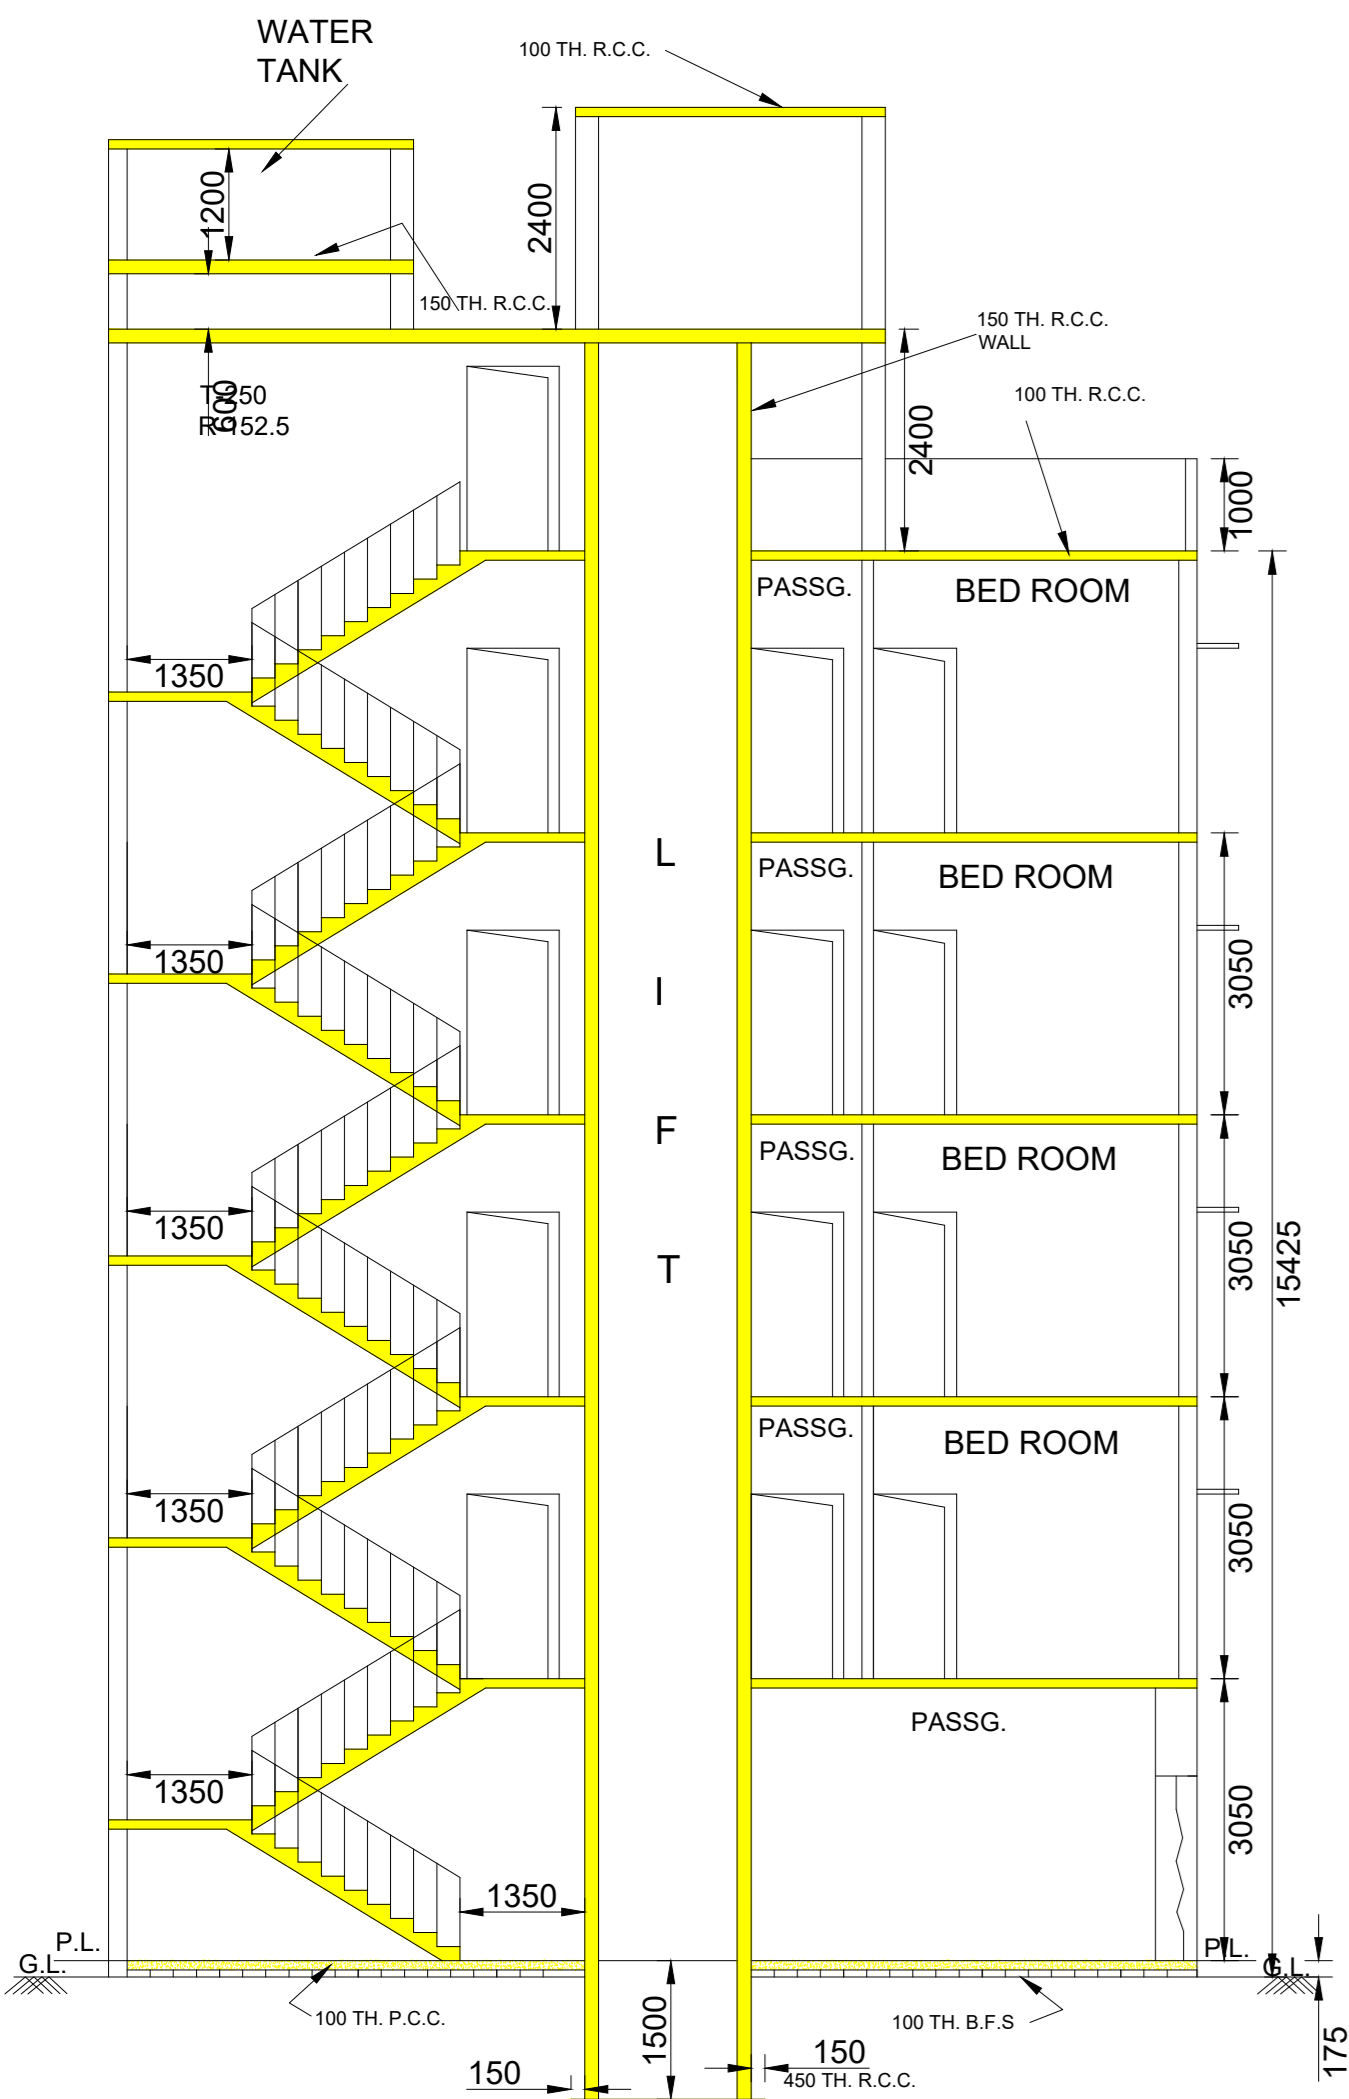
WATER TANK

100 TH. R.C.C.

1200

2400

150 TH. R.C.C.

600

T-250
R-152.5

150 TH. R.C.C. WALL

100 TH. R.C.C.

2400

1000

PASSG.

BED ROOM

1350

L

PASSG.

BED ROOM

1350

I

3050

F

PASSG.

BED ROOM

1350

3050

15425

T

PASSG.

BED ROOM

1350

3050

PASSG.

1350

3050

1350

P.L.
G.L.

P.L.
G.L.

100 TH. P.C.C.

1500

100 TH. B.F.S

150

150

450 TH. R.C.C.

175